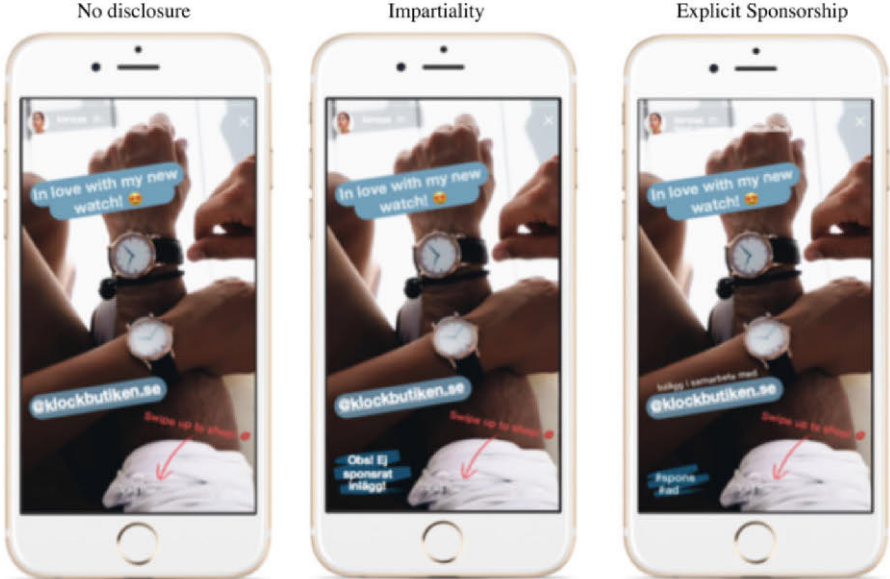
No disclosure

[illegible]

In love with my new watch! 😍

@klockbutiken.se

Swipe up to shop! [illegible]

Impartiality

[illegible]

In love with my new watch! 😍

@klockbutiken.se

Swipe up to shop! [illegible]

Obs! Ej sponsrat inlägg!

Explicit Sponsorship

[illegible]

In love with my new watch! 😍

Inlägg i samarbete med

@klockbutiken.se

Swipe up to shop! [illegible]

#spons
#ad